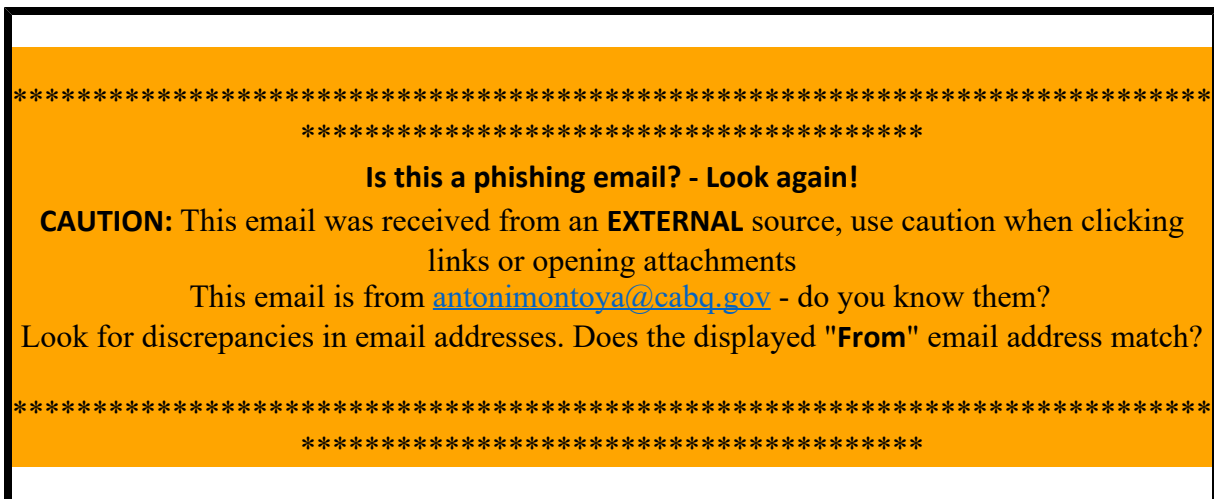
**********************************************************************
************************************

Is this a phishing email? - Look again!

CAUTION: This email was received from an EXTERNAL source, use caution when clicking links or opening attachments

This email is from antonimontoya@cabq.gov - do you know them?

Look for discrepancies in email addresses. Does the displayed "From" email address match?

**********************************************************************
************************************